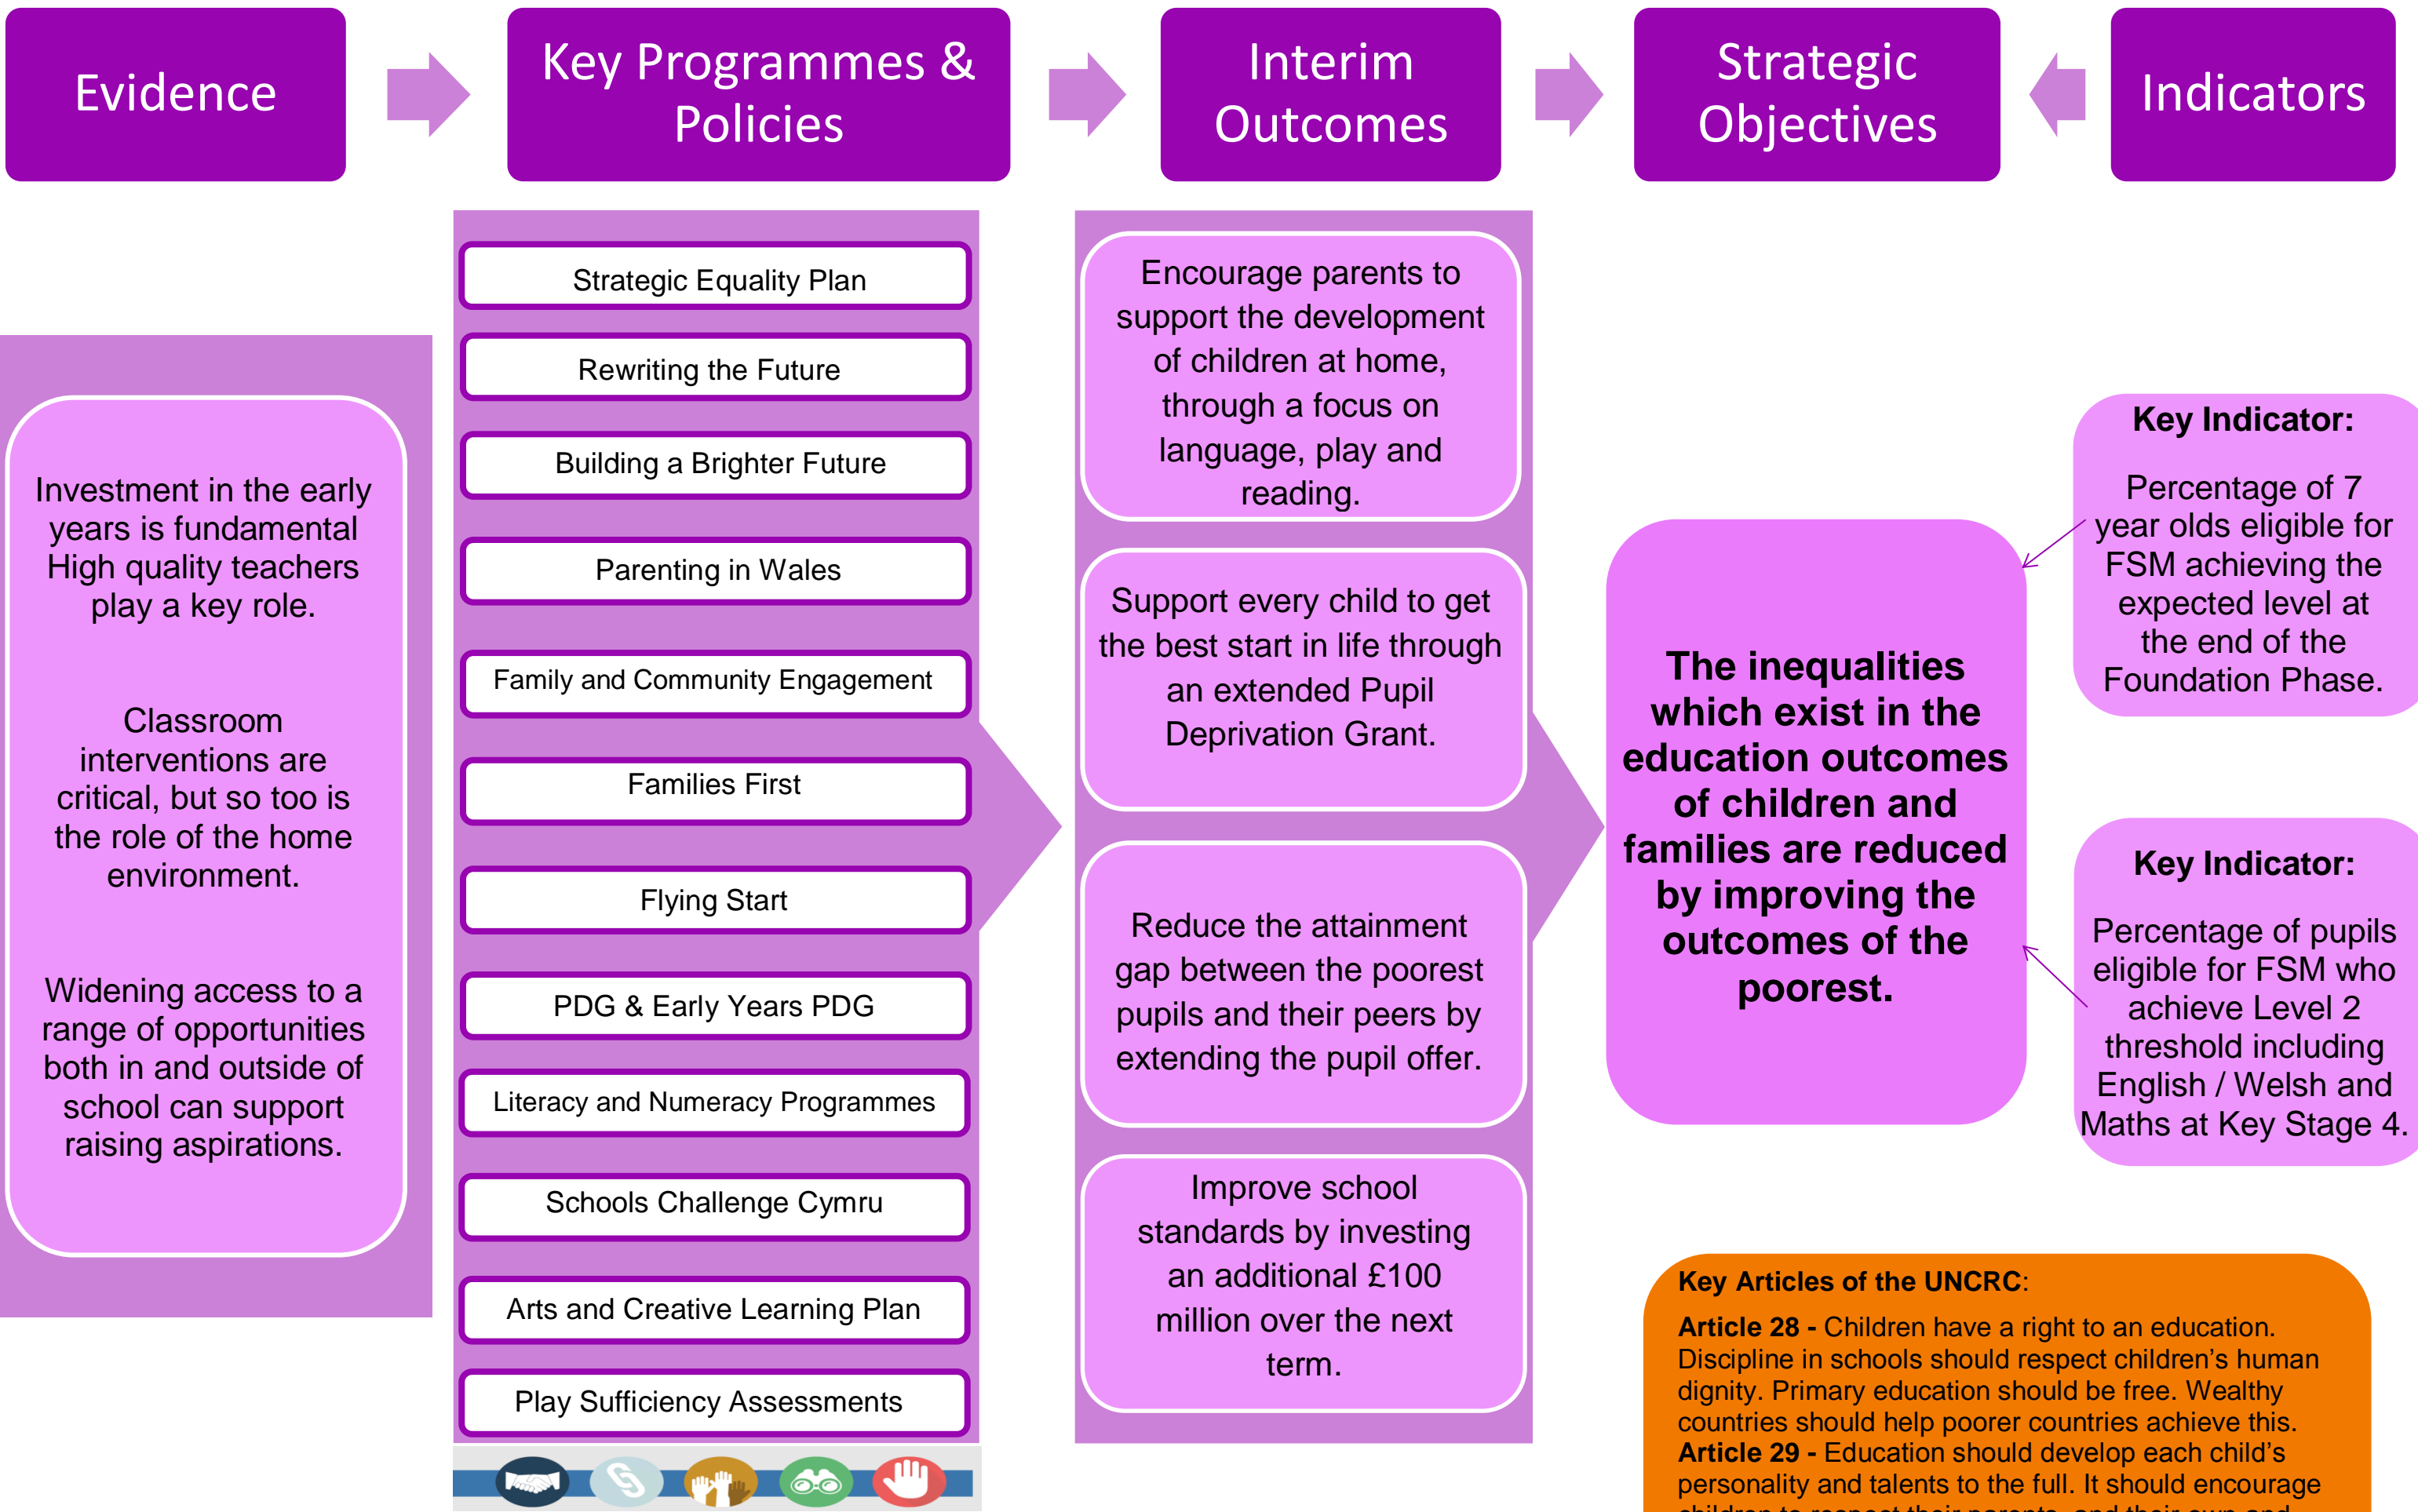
Evidence

Key Programmes & Policies

Interim Outcomes

Strategic Objectives

Indicators

Investment in the early years is fundamental High quality teachers play a key role.

Classroom interventions are critical, but so too is the role of the home environment.

Widening access to a range of opportunities both in and outside of school can support raising aspirations.

Strategic Equality Plan

Rewriting the Future

Building a Brighter Future

Parenting in Wales

Family and Community Engagement

Families First

Flying Start

PDG & Early Years PDG

Literacy and Numeracy Programmes

Schools Challenge Cymru

Arts and Creative Learning Plan

Play Sufficiency Assessments

Encourage parents to support the development of children at home, through a focus on language, play and reading.

Support every child to get the best start in life through an extended Pupil Deprivation Grant.

Reduce the attainment gap between the poorest pupils and their peers by extending the pupil offer.

Improve school standards by investing an additional £100 million over the next term.

The inequalities which exist in the education outcomes of children and families are reduced by improving the outcomes of the poorest.

Key Indicator:

Percentage of 7 year olds eligible for FSM achieving the expected level at the end of the Foundation Phase.

Key Indicator:

Percentage of pupils eligible for FSM who achieve Level 2 threshold including English / Welsh and Maths at Key Stage 4.

Key Articles of the UNCRC:

Article 28 - Children have a right to an education. Discipline in schools should respect children's human dignity. Primary education should be free. Wealthy countries should help poorer countries achieve this.
Article 29 - Education should develop each child's personality and talents to the full. It should encourage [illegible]